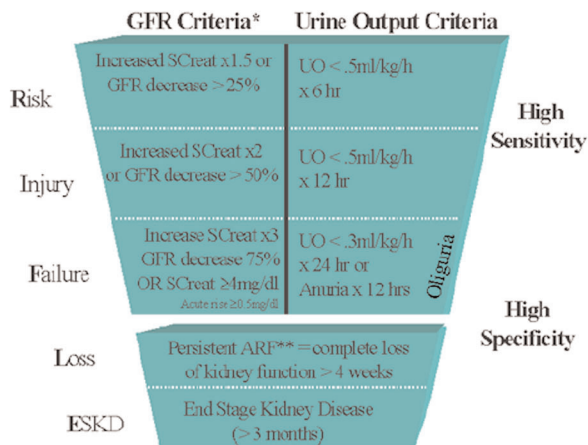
GFR Criteria*

Urine Output Criteria

Risk

Increased SCreat x1.5 or GFR decrease > 25%

UO < .5ml/kg/h x 6 hr

High Sensitivity

Injury

Increased SCreat x2 or GFR decrease > 50%

UO < .5ml/kg/h x 12 hr

Failure

Increase SCreat x3 GFR decrease 75% OR SCreat ≥4mg/dl Acute rise ≥0.5mg/dl

UO < .3ml/kg/h x 24 hr or Anuria x 12 hrs

Oliguria

High Specificity

Loss

Persistent ARF** = complete loss of kidney function > 4 weeks

ESKD

End Stage Kidney Disease (> 3 months)